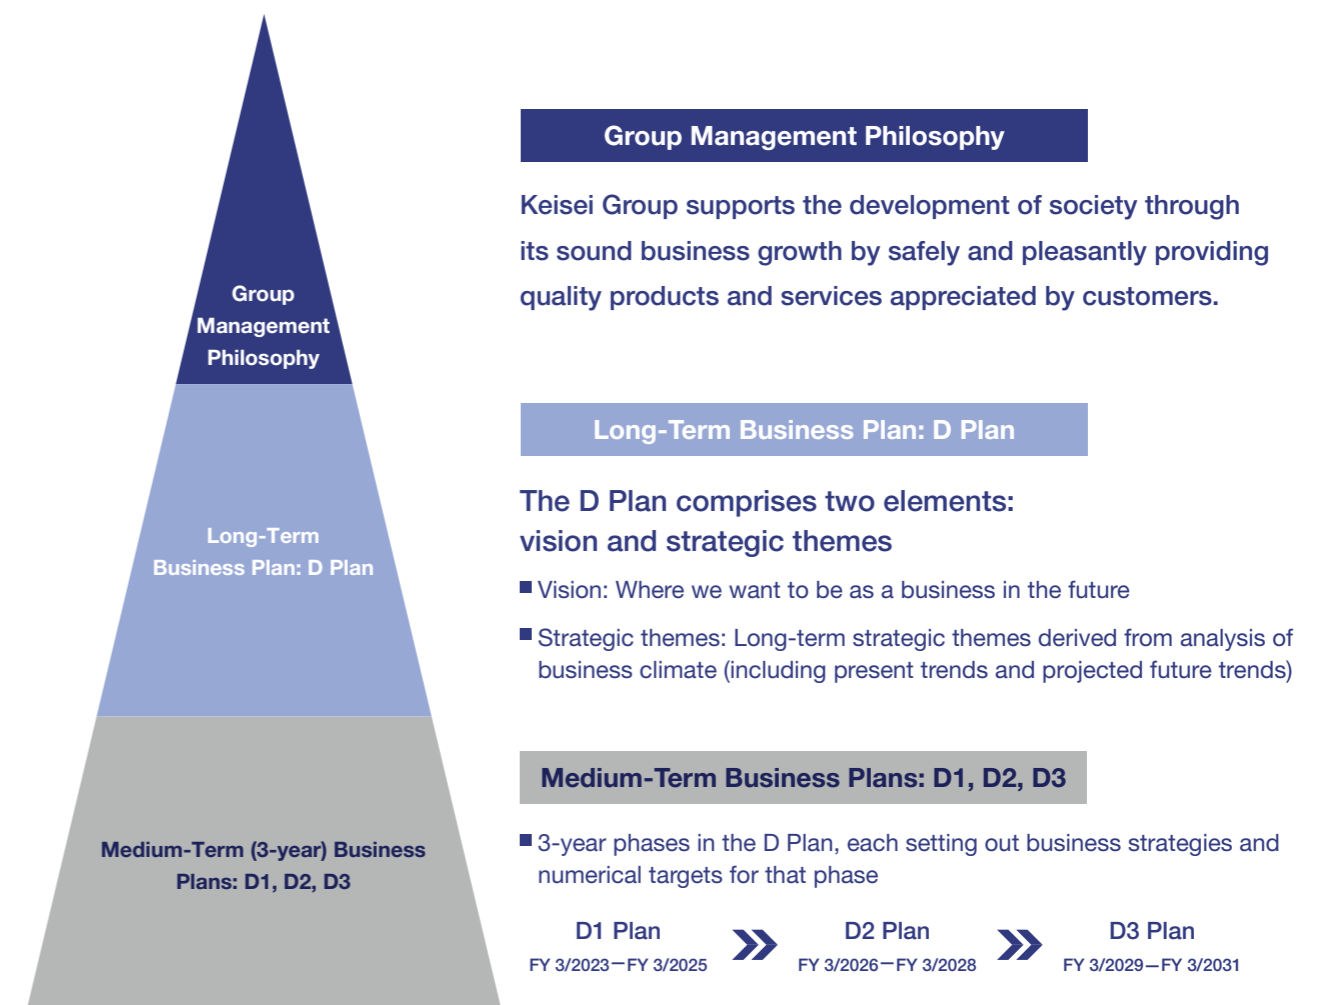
Group Management Philosophy

Long-Term Business Plan: D Plan

Medium-Term (3-year) Business Plans: D1, D2, D3

Group Management Philosophy

Keisei Group supports the development of society through its sound business growth by safely and pleasantly providing quality products and services appreciated by customers.

Long-Term Business Plan: D Plan

The D Plan comprises two elements: vision and strategic themes

■ Vision: Where we want to be as a business in the future

■ Strategic themes: Long-term strategic themes derived from analysis of business climate (including present trends and projected future trends)

Medium-Term Business Plans: D1, D2, D3

■ 3-year phases in the D Plan, each setting out business strategies and numerical targets for that phase

D1 Plan
FY 3/2023—FY 3/2025

D2 Plan
FY 3/2026—FY 3/2028

D3 Plan
FY 3/2029—FY 3/2031